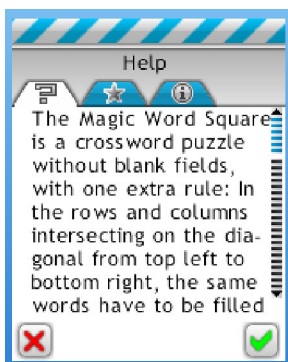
Help

The Magic Word Square is a crossword puzzle without blank fields, with one extra rule: In the rows and columns intersecting on the diagonal from top left to bottom right, the same words have to be filled